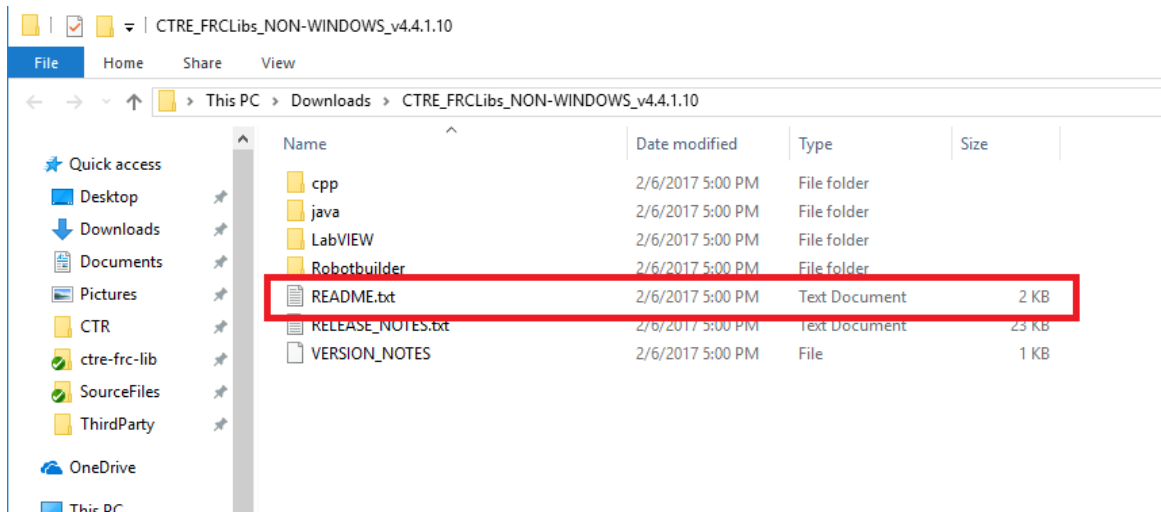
CTRE_FRCLibs_NON-WINDOWS_v4.4.1.10

File Home Share View

This PC › Downloads › CTRE_FRCLibs_NON-WINDOWS_v4.4.1.10

Quick access
Desktop
Downloads
Documents
Pictures
CTR
ctre-frc-lib
SourceFiles
ThirdParty
OneDrive
This PC

| Name | Date modified | Type | Size |
|---|---|---|---|
| cpp | 2/6/2017 5:00 PM | File folder | |
| java | 2/6/2017 5:00 PM | File folder | |
| LabVIEW | 2/6/2017 5:00 PM | File folder | |
| Robotbuilder | 2/6/2017 5:00 PM | File folder | |
| README.txt | 2/6/2017 5:00 PM | Text Document | 2 KB |
| RELEASE_NOTES.txt | 2/6/2017 5:00 PM | Text Document | 23 KB |
| VERSION_NOTES | 2/6/2017 5:00 PM | File | 1 KB |